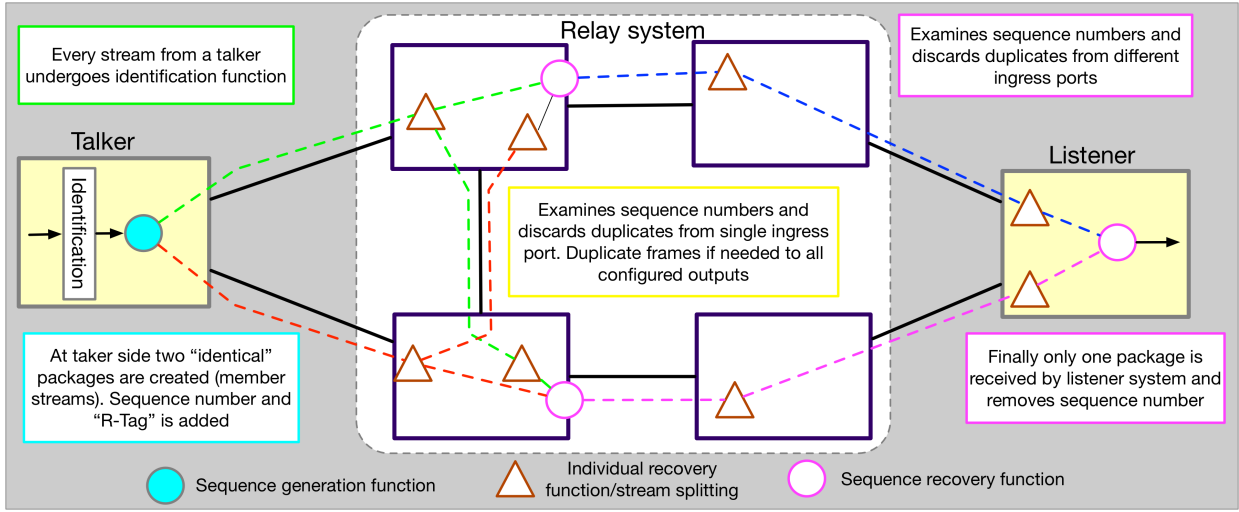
Every stream from a talker undergoes identification function

Relay system

Examines sequence numbers and discards duplicates from different ingress ports

Talker

Identification

Examines sequence numbers and discards duplicates from single ingress port. Duplicate frames if needed to all configured outputs

Listener

At taker side two "identical" packages are created (member streams). Sequence number and "R-Tag" is added

Finally only one package is received by listener system and removes sequence number

Sequence generation function

Individual recovery function/stream splitting

Sequence recovery function